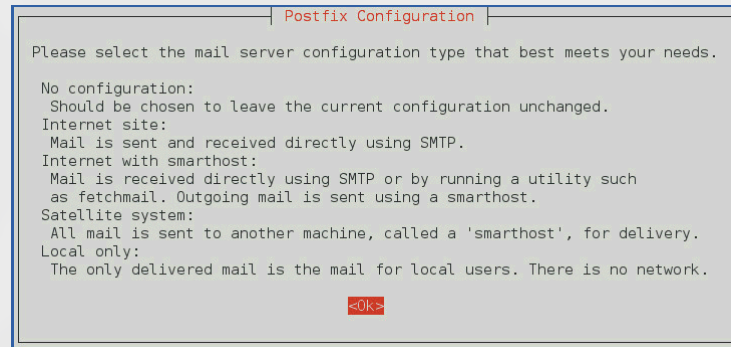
Postfix Configuration

Please select the mail server configuration type that best meets your needs.

No configuration:
Should be chosen to leave the current configuration unchanged.
Internet site:
Mail is sent and received directly using SMTP.
Internet with smarthost:
Mail is received directly using SMTP or by running a utility such as fetchmail. Outgoing mail is sent using a smarthost.
Satellite system:
All mail is sent to another machine, called a 'smarthost', for delivery.
Local only:
The only delivered mail is the mail for local users. There is no network.

<Ok>